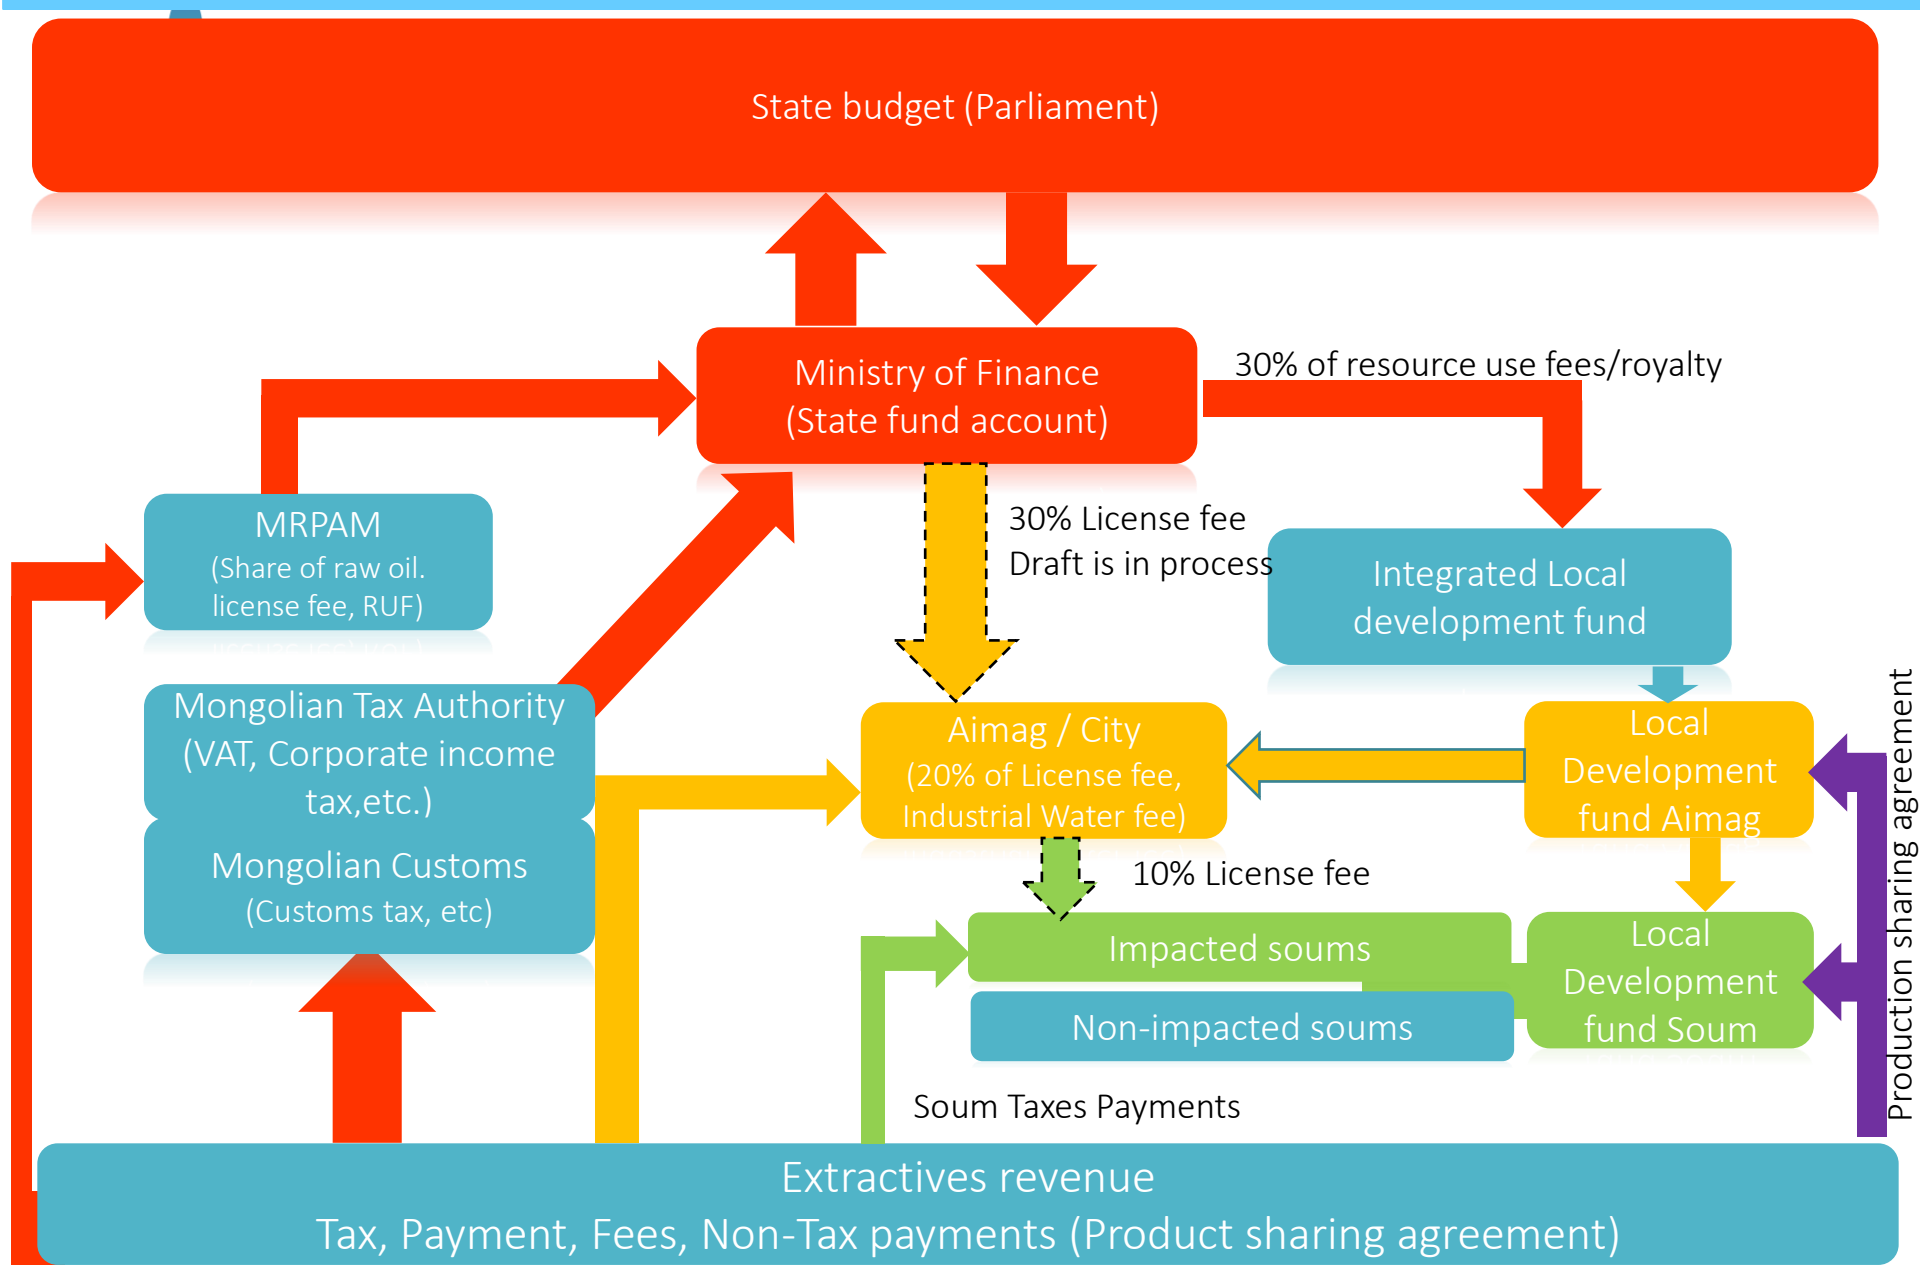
State budget (Parliament)

Ministry of Finance
(State fund account)

30% of resource use fees/royalty

MRPAM
(Share of raw oil. license fee, RUF)

30% License fee
Draft is in process

Integrated Local development fund

Mongolian Tax Authority
(VAT, Corporate income tax,etc.)

Mongolian Customs
(Customs tax, etc)

Aimag / City
(20% of License fee, Industrial Water fee)

Local Development fund Aimag

10% License fee

Impacted soums

Non-impacted soums

Local Development fund Soum

Production sharing agreement

Soum Taxes Payments

Extractives revenue
Tax, Payment, Fees, Non-Tax payments (Product sharing agreement)